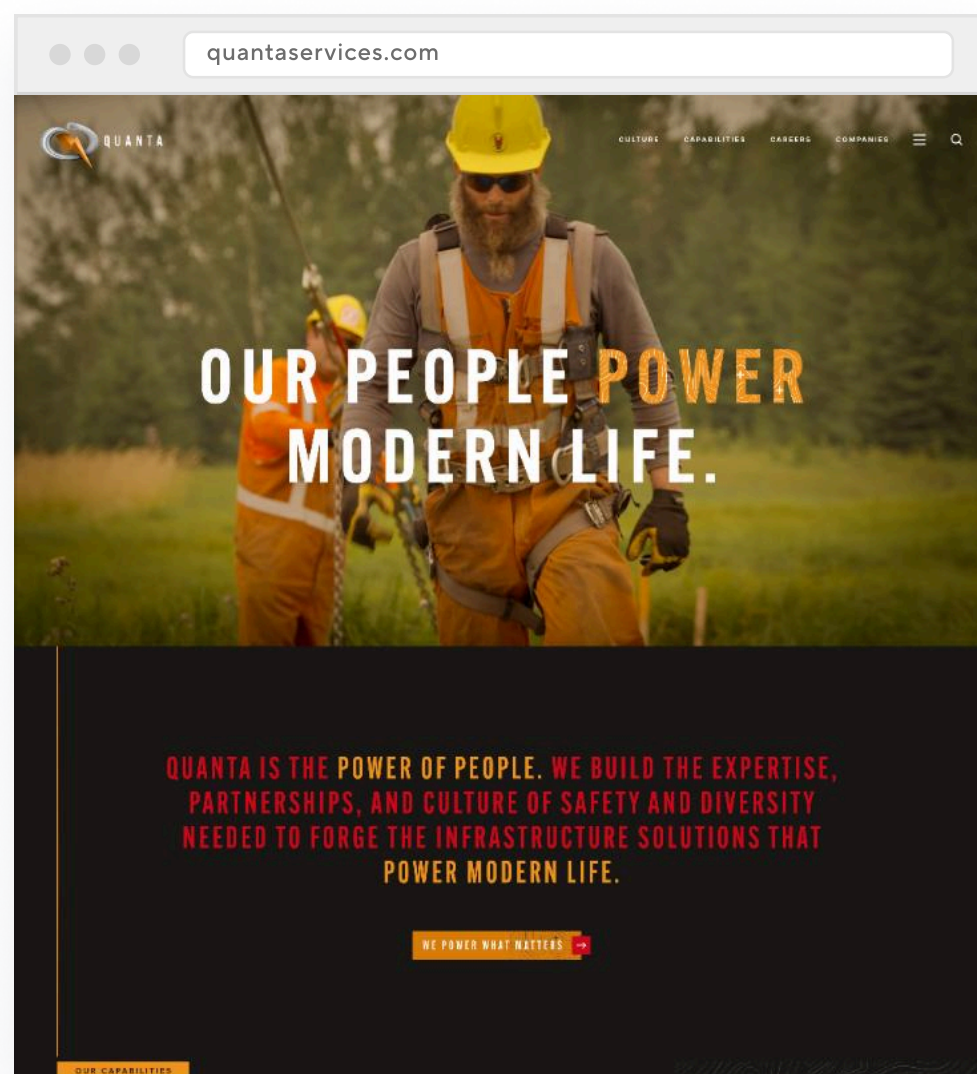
quantaservices.com

QUANTA

CULTURE CAPABILITIES CAREERS COMPANIES

OUR PEOPLE POWER MODERN LIFE.

QUANTA IS THE POWER OF PEOPLE. WE BUILD THE EXPERTISE, PARTNERSHIPS, AND CULTURE OF SAFETY AND DIVERSITY NEEDED TO FORGE THE INFRASTRUCTURE SOLUTIONS THAT POWER MODERN LIFE.

WE POWER WHAT MATTERS →

OUR CAPABILITIES